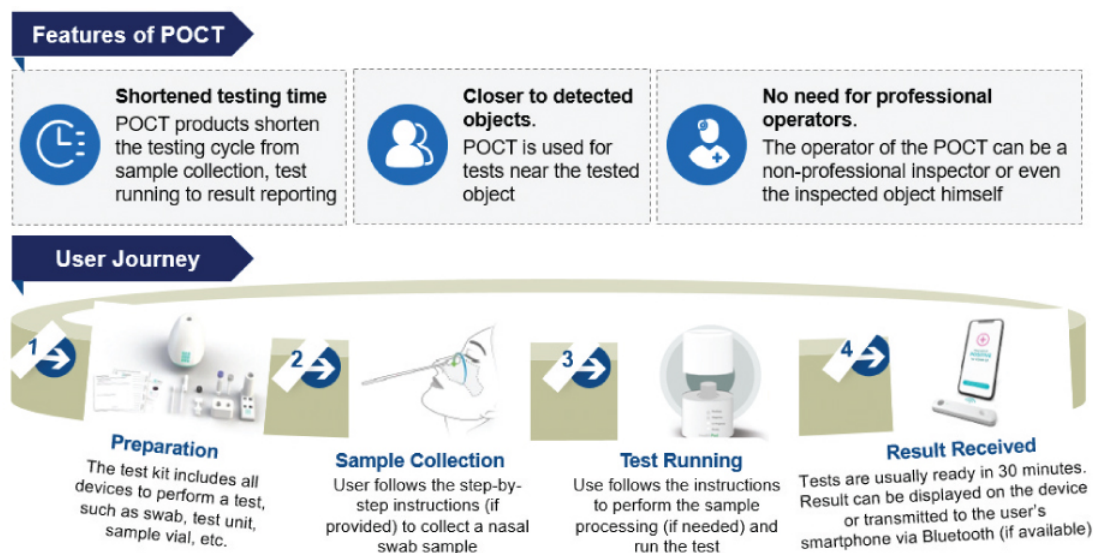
Features of POCT

**Shortened testing time**
POCT products shorten the testing cycle from sample collection, test running to result reporting

**Closer to detected objects.**
POCT is used for tests near the tested object

**No need for professional operators.**
The operator of the POCT can be a non-professional inspector or even the inspected object himself

User Journey

1
**Preparation**
The test kit includes all devices to perform a test, such as swab, test unit, sample vial, etc.

2
**Sample Collection**
User follows the step-by-step instructions (if provided) to collect a nasal swab sample

3
**Test Running**
Use follows the instructions to perform the sample processing (if needed) and run the test

4
**Result Received**
Tests are usually ready in 30 minutes. Result can be displayed on the device or transmitted to the user's smartphone via Bluetooth (if available)